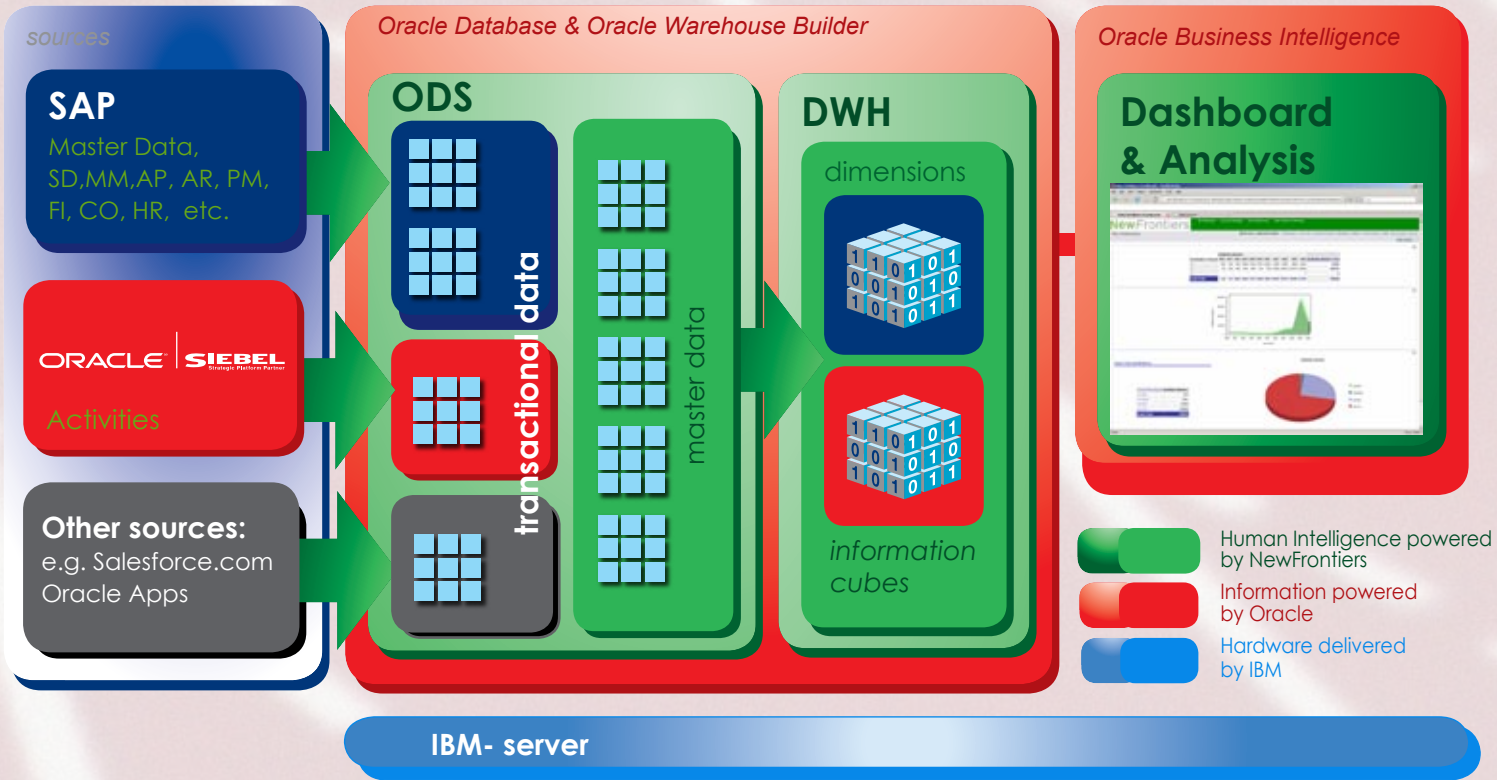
sources

SAP
Master Data,
SD,MM,AP, AR, PM,
FI, CO, HR, etc.

ORACLE | SIEBEL
Strategic Platform Partner
Activities

Other sources:
e.g. Salesforce.com
Oracle Apps

Oracle Database & Oracle Warehouse Builder

ODS

transactional data

master data

DWH

dimensions

information cubes

Oracle Business Intelligence

Dashboard & Analysis

NewFrontiers

Human Intelligence powered by NewFrontiers

Information powered by Oracle

Hardware delivered by IBM

IBM- server